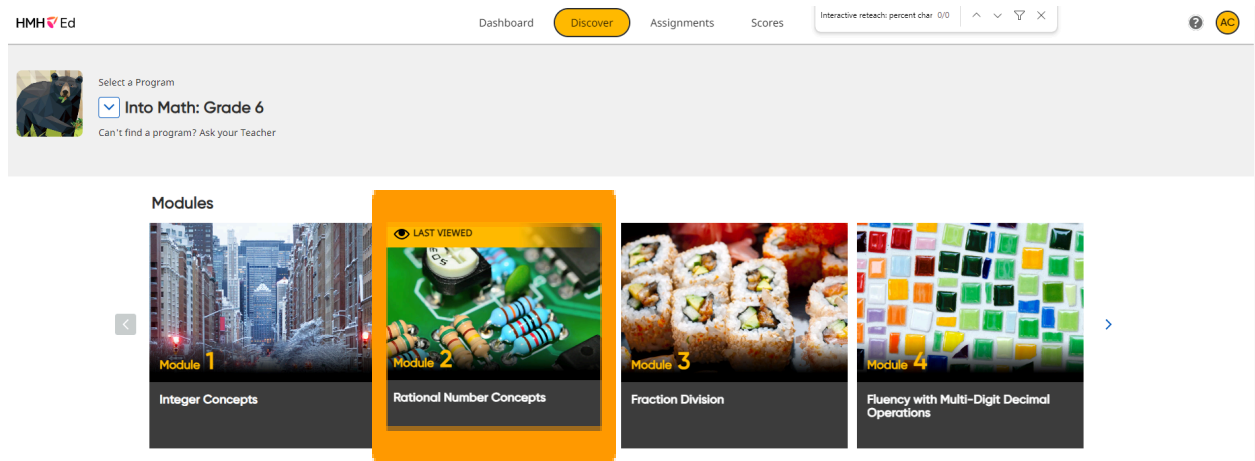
HMH Ed

Dashboard Discover Assignments Scores

Interactive reteach: percent char 0/0

AC

Select a Program

Into Math: Grade 6

Can't find a program? Ask your Teacher

Modules

Module 1
Integer Concepts

LAST VIEWED
Module 2
Rational Number Concepts

Module 3
Fraction Division

Module 4
Fluency with Multi-Digit Decimal Operations